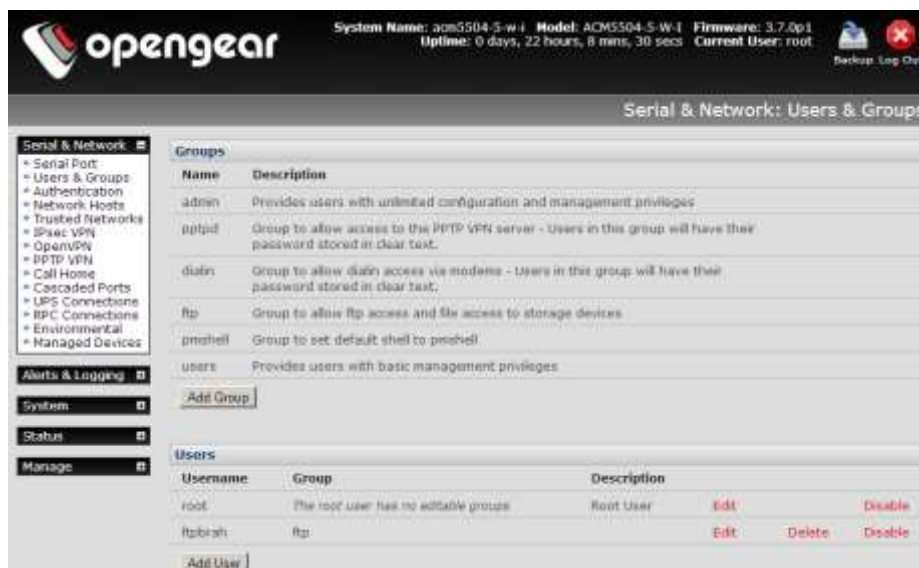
opengear

System Name: acm5504-5-w-i Model: ACM5504-5-W-I Firmware: 3.7.0p1
Uptime: 0 days, 22 hours, 8 mins, 30 secs Current User: root

Backup Log Out

Serial & Network: Users & Groups

Serial & Network
• Serial Port
• Users & Groups
• Authentication
• Network Hosts
• Trusted Networks
• IPsec VPN
• OpenVPN
• PPTP VPN
• Call Home
• Cascaded Ports
• UPS Connections
• RPC Connections
• Environmental
• Managed Devices

Alerts & Logging

System

Status

Manage

Groups

| Name | Description |
|---|---|
| admin | Provides users with unlimited configuration and management privileges |
| pptpd | Group to allow access to the PPTP VPN server - Users in this group will have their password stored in clear text. |
| dialin | Group to allow dialin access via modems - Users in this group will have their password stored in clear text. |
| ftp | Group to allow ftp access and file access to storage devices |
| pmshell | Group to set default shell to pmshell |
| users | Provides users with basic management privileges |

Add Group

Users

| Username | Group | Description | | | |
|---|---|---|---|---|---|
| root | The root user has no editable groups | Root User | Edit | | Disable |
| ftpbirah | ftp | | Edit | Delete | Disable |

Add User